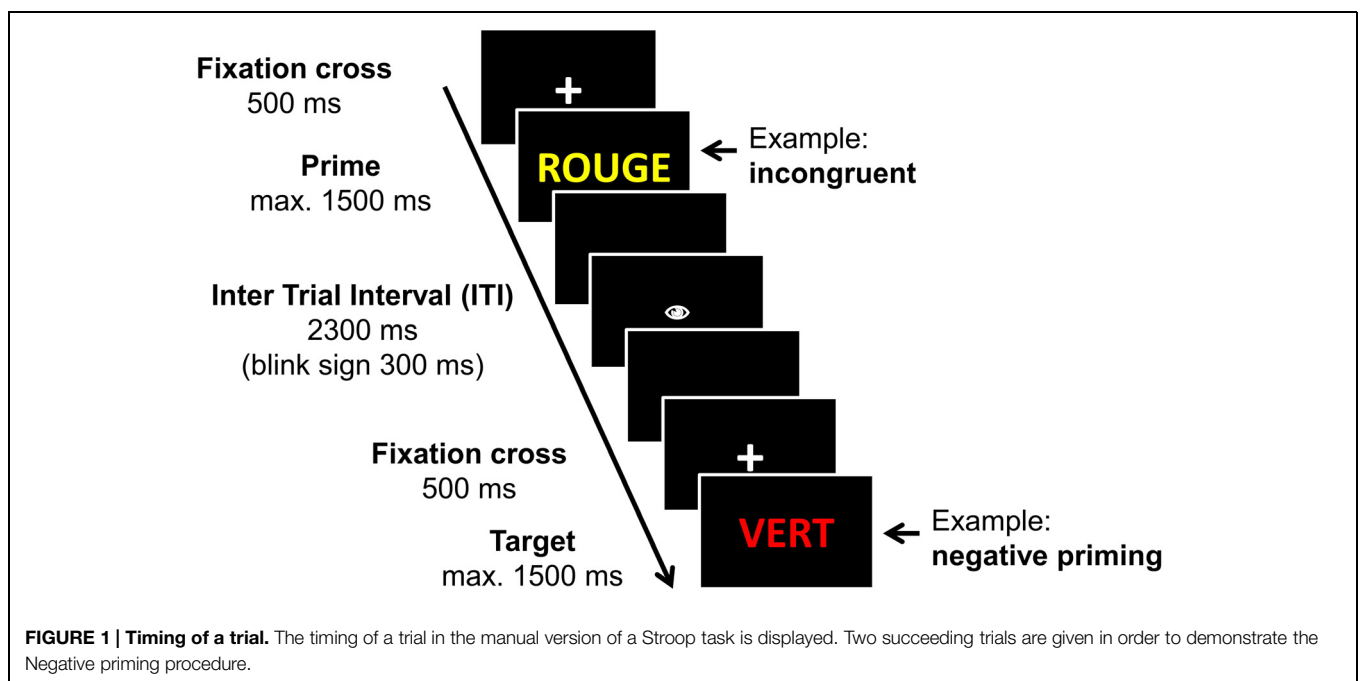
Fixation cross
500 ms

+

Prime
max. 1500 ms

ROUGE

Example:
incongruent

Inter Trial Interval (ITI)
2300 ms
(blink sign 300 ms)

Fixation cross
500 ms

+

Target
max. 1500 ms

VERT

Example:
negative priming

**FIGURE 1 | Timing of a trial.** The timing of a trial in the manual version of a Stroop task is displayed. Two succeeding trials are given in order to demonstrate the Negative priming procedure.